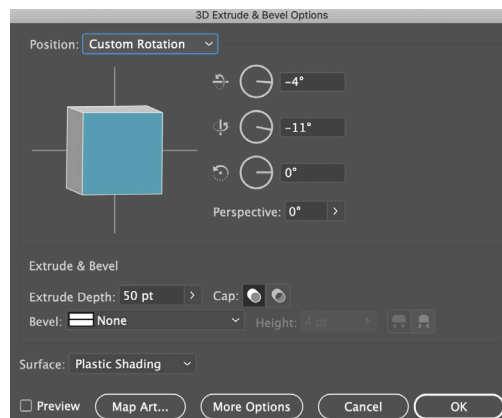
3D Extrude & Bevel Options

Position: Custom Rotation

-4°

-11°

0°

Perspective: 0°

Extrude & Bevel

Extrude Depth: 50 pt

Cap:

Bevel: None

Height: 4 pt

Surface: Plastic Shading

Preview

Map Art...

More Options

Cancel

OK